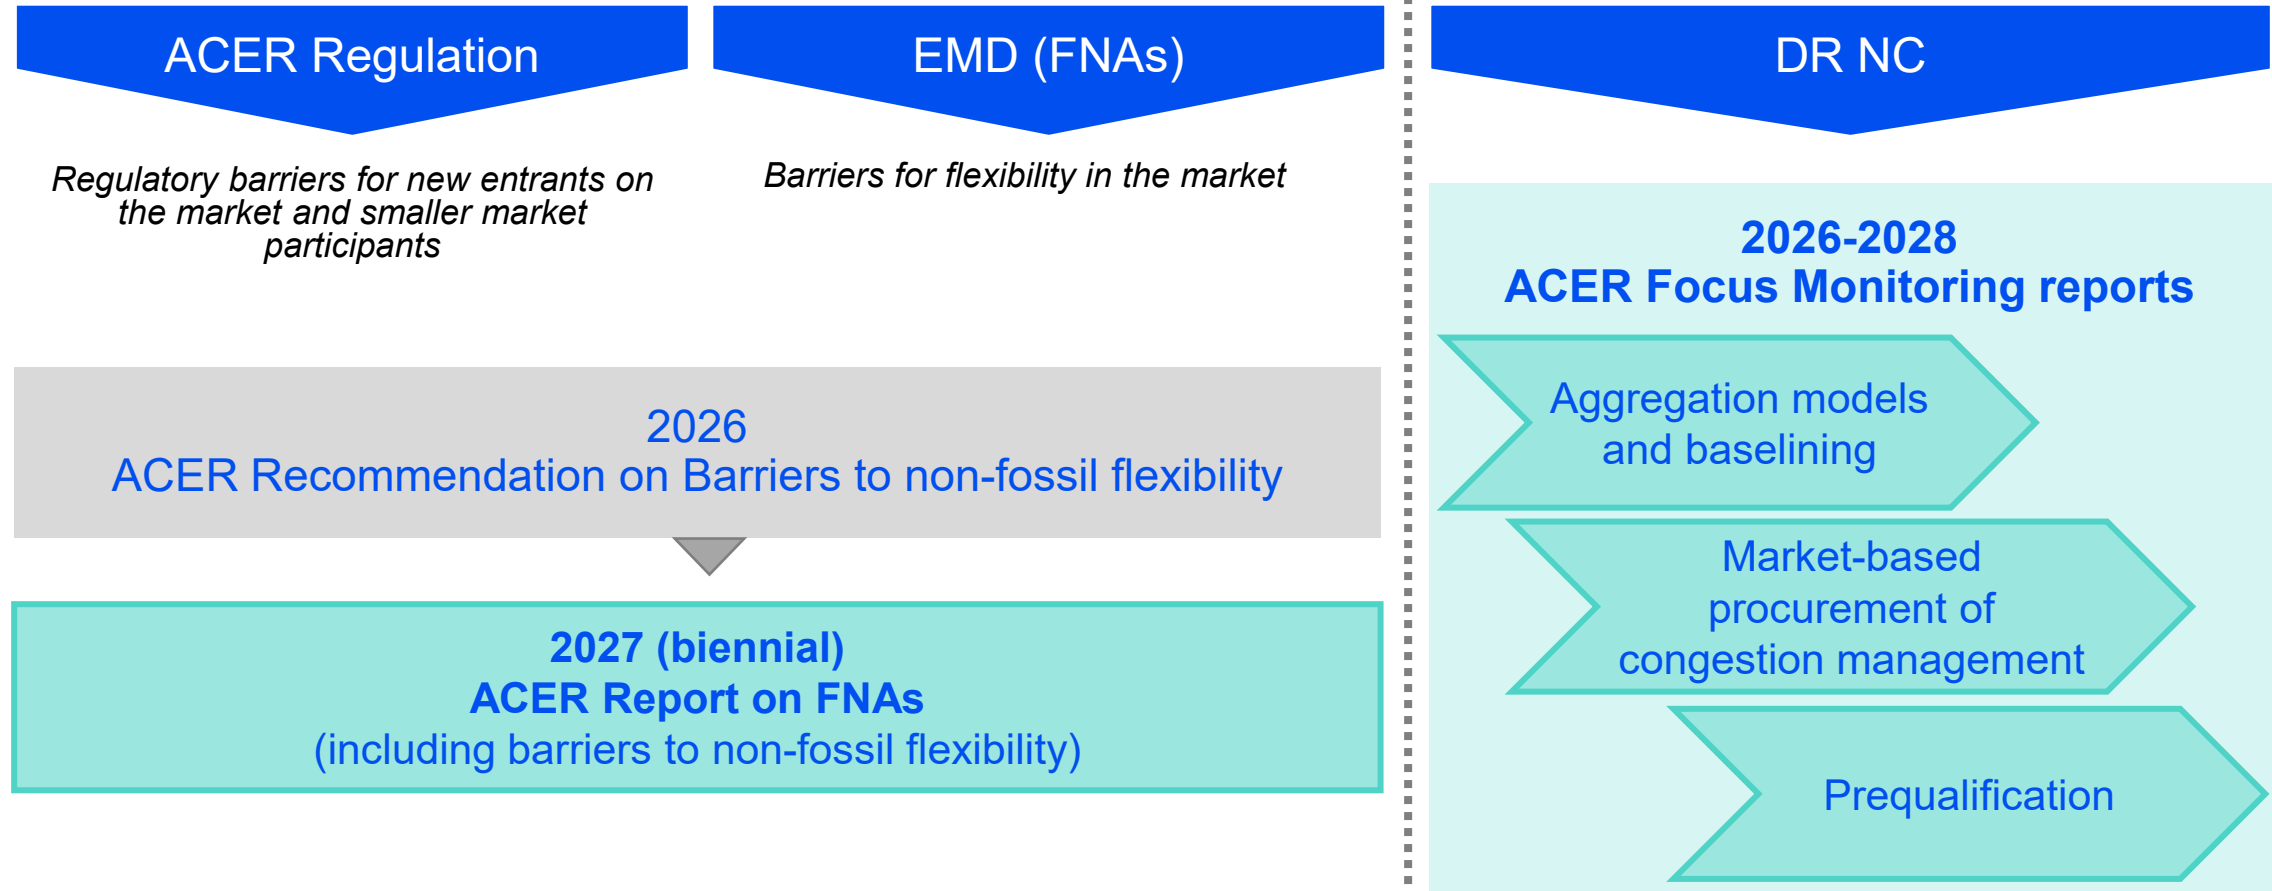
ACER Regulation

EMD (FNAs)

DR NC

Regulatory barriers for new entrants on the market and smaller market participants

Barriers for flexibility in the market

2026-2028
ACER Focus Monitoring reports

2026
ACER Recommendation on Barriers to non-fossil flexibility

Aggregation models and baselining

Market-based procurement of congestion management

2027 (biennial)
ACER Report on FNAs
(including barriers to non-fossil flexibility)

Prequalification